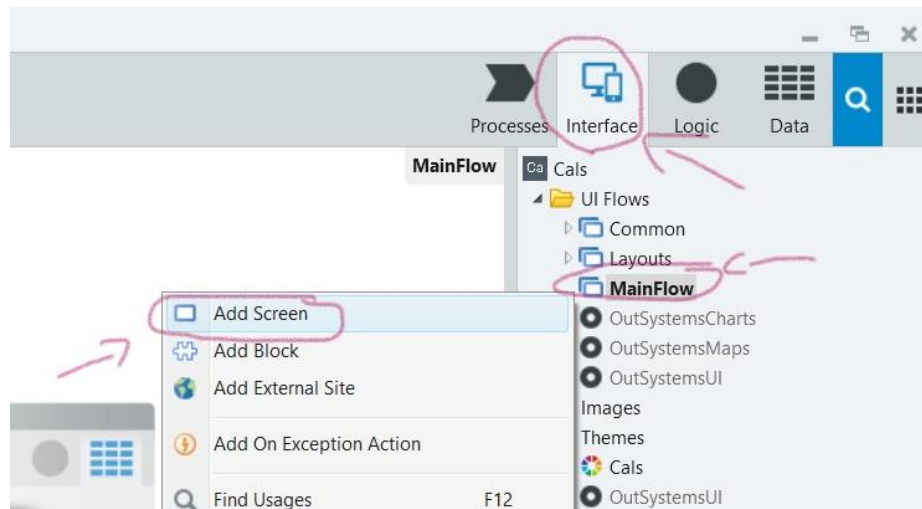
Processes Interface Logic Data

MainFlow

Ca Cals
UI Flows
Common
Layouts
MainFlow
OutSystemsCharts
OutSystemsMaps
OutSystemsUI
Images
Themes
Cals
OutSystemsUI

Add Screen
Add Block
Add External Site
Add On Exception Action
Find Usages F12